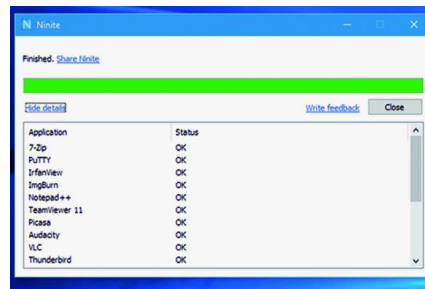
N Ninite

Finished. Share Ninite

Hide details

Write feedback

Close

| Application | Status |
|---|---|
| 7-Zip | OK |
| PuTTY | OK |
| IrfanView | OK |
| ImgBurn | OK |
| Notepad++ | OK |
| TeamViewer 11 | OK |
| Picasa | OK |
| Audacity | OK |
| VLC | OK |
| Thunderbird | OK |